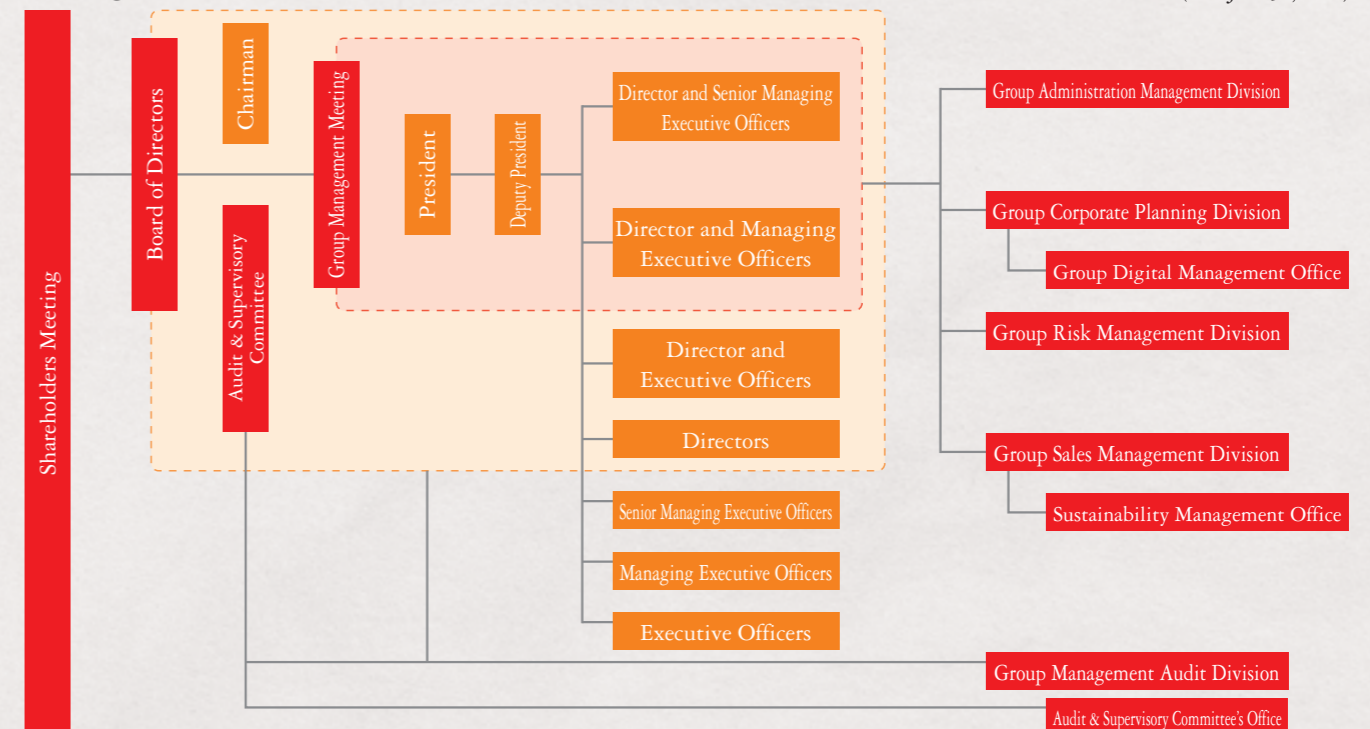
Shareholders Meeting

Board of Directors

Chairman

Audit & Supervisory Committee

Group Management Meeting

President

Deputy President

Director and Senior Managing Executive Officers

Director and Managing Executive Officers

Director and Executive Officers

Directors

Senior Managing Executive Officers

Managing Executive Officers

Executive Officers

Group Administration Management Division

Group Corporate Planning Division

Group Digital Management Office

Group Risk Management Division

Group Sales Management Division

Sustainability Management Office

Group Management Audit Division

Audit & Supervisory Committee's Office